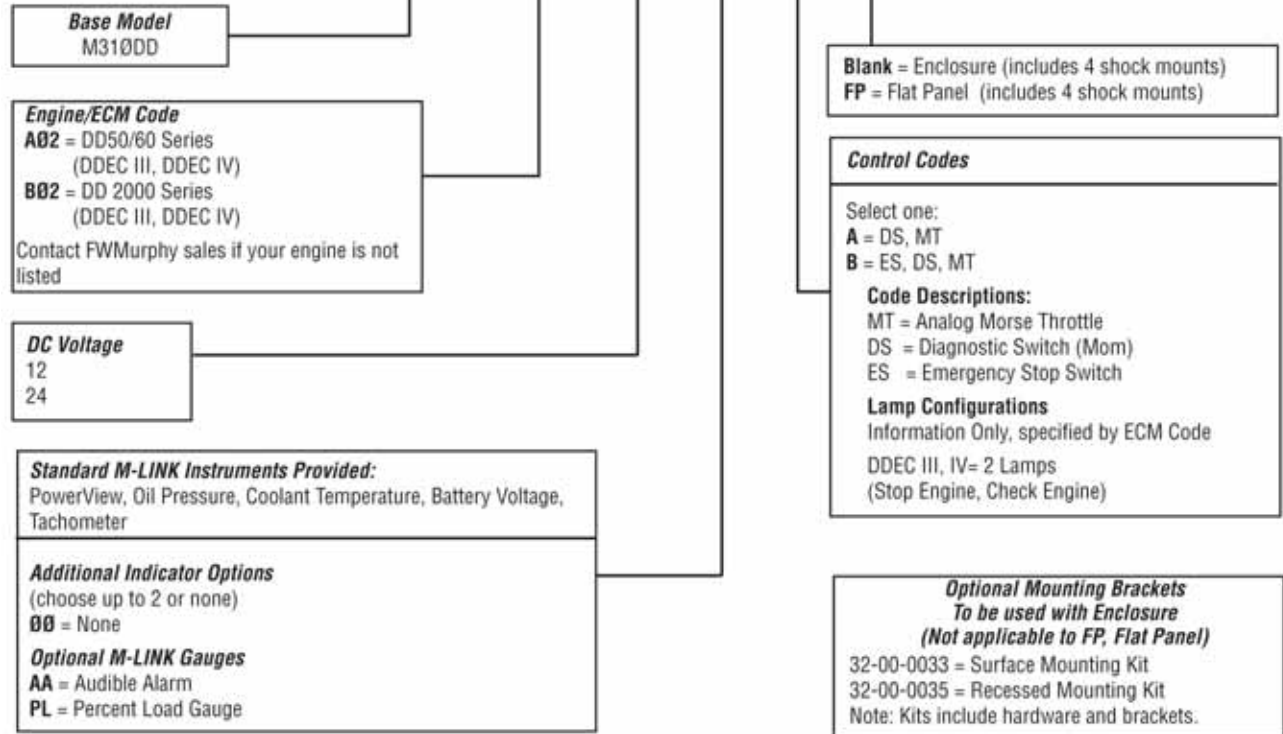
**Base Model**
M31ØDD

**Engine/ECM Code**
**AØ2** = DD50/60 Series (DDEC III, DDEC IV)
**BØ2** = DD 2000 Series (DDEC III, DDEC IV)
Contact FWMurphy sales if your engine is not listed

**DC Voltage**
12
24

**Standard M-LINK Instruments Provided:**
PowerView, Oil Pressure, Coolant Temperature, Battery Voltage, Tachometer

**Additional Indicator Options**
(choose up to 2 or none)
**ØØ** = None

**Optional M-LINK Gauges**
**AA** = Audible Alarm
**PL** = Percent Load Gauge

**Blank** = Enclosure (includes 4 shock mounts)
**FP** = Flat Panel (includes 4 shock mounts)

**Control Codes**

Select one:
**A** = DS, MT
**B** = ES, DS, MT

**Code Descriptions:**
MT = Analog Morse Throttle
DS = Diagnostic Switch (Mom)
ES = Emergency Stop Switch

**Lamp Configurations**
Information Only, specified by ECM Code
DDEC III, IV= 2 Lamps
(Stop Engine, Check Engine)

**Optional Mounting Brackets**
**To be used with Enclosure**
**(Not applicable to FP, Flat Panel)**
32-00-0033 = Surface Mounting Kit
32-00-0035 = Recessed Mounting Kit
Note: Kits include hardware and brackets.